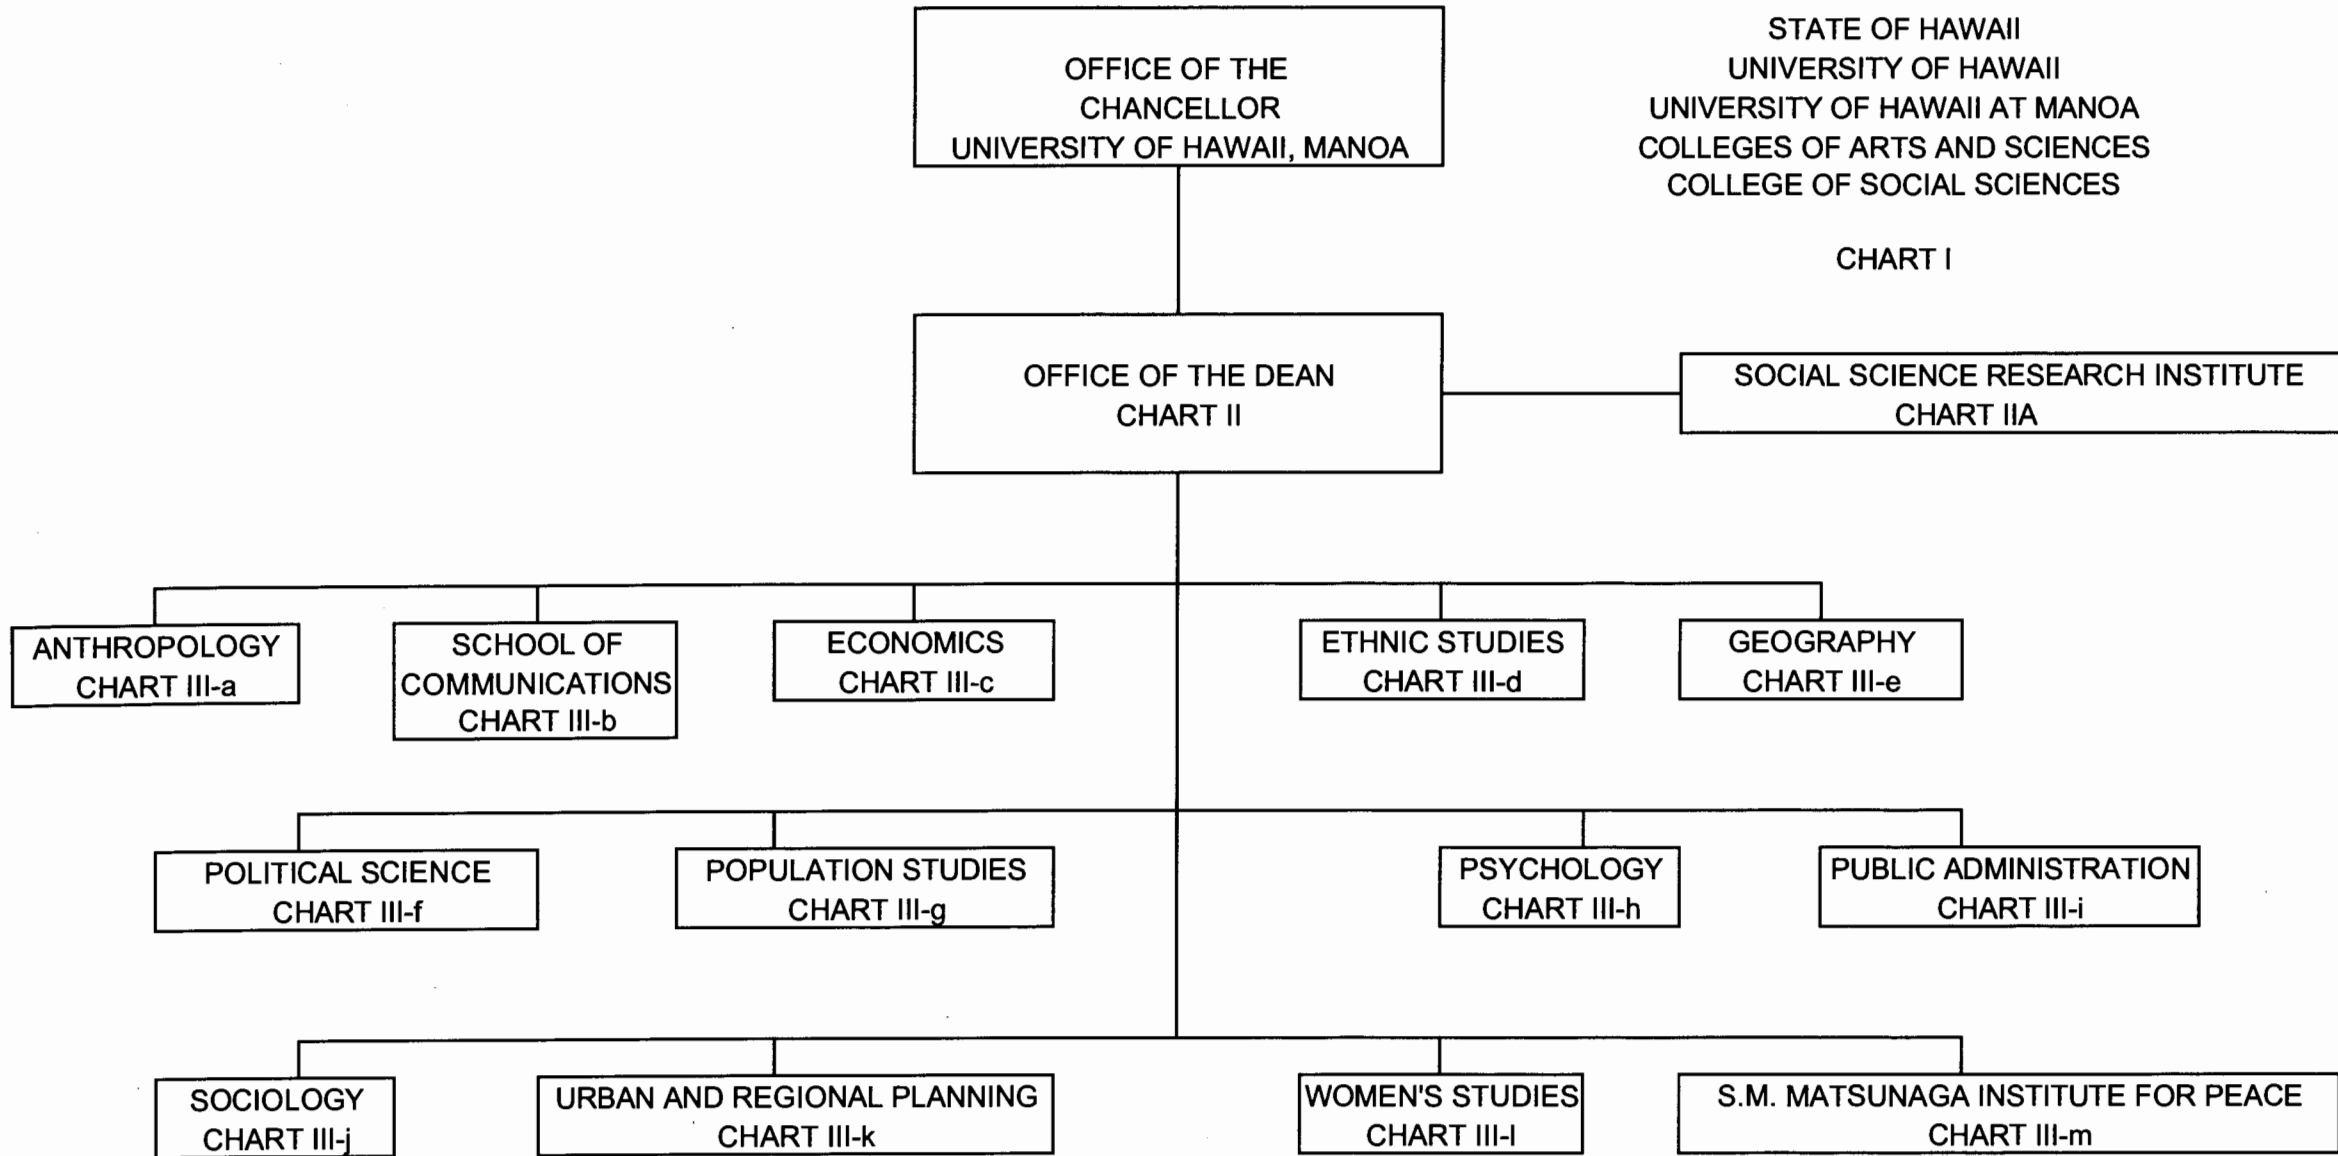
STATE OF HAWAII
UNIVERSITY OF HAWAII
UNIVERSITY OF HAWAII AT MANOA
COLLEGES OF ARTS AND SCIENCES
COLLEGE OF SOCIAL SCIENCES

CHART I

OFFICE OF THE CHANCELLOR
UNIVERSITY OF HAWAII, MANOA

OFFICE OF THE DEAN
CHART II

SOCIAL SCIENCE RESEARCH INSTITUTE
CHART IIA

ANTHROPOLOGY
CHART III-a

SCHOOL OF COMMUNICATIONS
CHART III-b

ECONOMICS
CHART III-c

ETHNIC STUDIES
CHART III-d

GEOGRAPHY
CHART III-e

POLITICAL SCIENCE
CHART III-f

POPULATION STUDIES
CHART III-g

PSYCHOLOGY
CHART III-h

PUBLIC ADMINISTRATION
CHART III-i

SOCIOLOGY
CHART III-j

URBAN AND REGIONAL PLANNING
CHART III-k

WOMEN'S STUDIES
CHART III-l

S.M. MATSUNAGA INSTITUTE FOR PEACE
CHART III-m